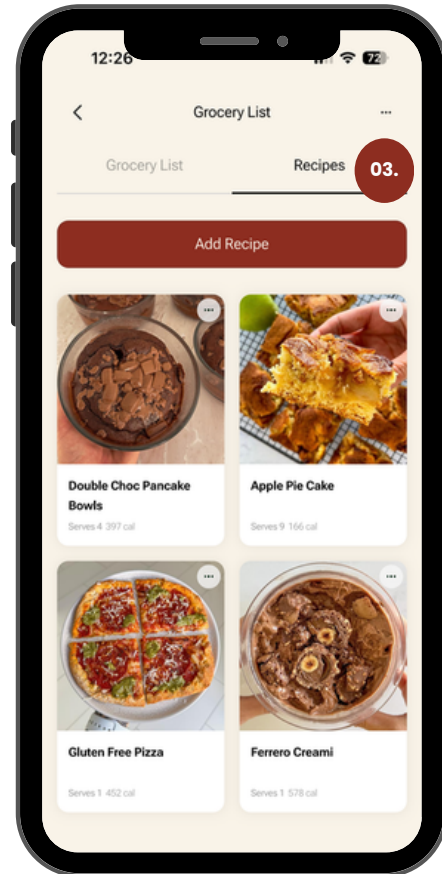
12:26

72

Grocery List

Grocery List

Recipes

03.

Add Recipe

Double Choc Pancake Bowls

Serves 4 397 cal

Apple Pie Cake

Serves 9 166 cal

Gluten Free Pizza

Serves 1 452 cal

Ferrero Creami

Serves 1 578 cal